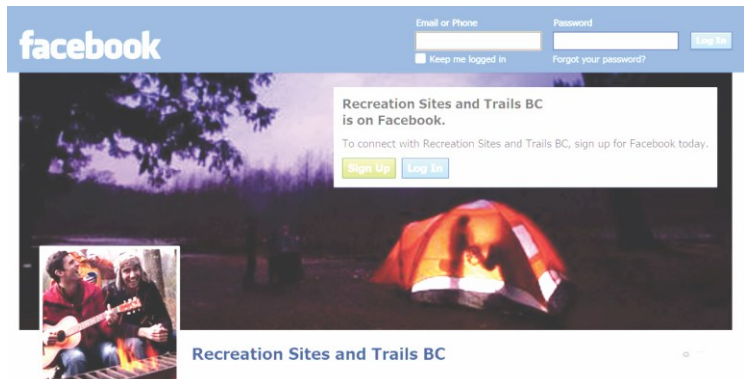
facebook

Email or Phone

Password

Log In

Keep me logged in

Forgot your password?

Recreation Sites and Trails BC is on Facebook.

To connect with Recreation Sites and Trails BC, sign up for Facebook today.

Sign Up

Log In

Recreation Sites and Trails BC